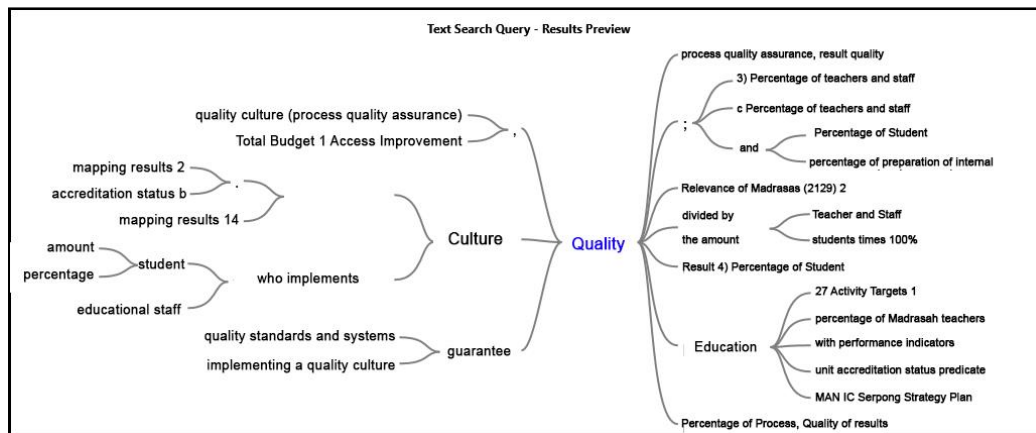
Text Search Query - Results Preview

quality culture (process quality assurance)
Total Budget 1 Access Improvement
,
mapping results 2
accreditation status b
.
mapping results 14
amount
percentage
student
educational staff
who implements
Culture
quality standards and systems
implementing a quality culture
guarantee

Quality

process quality assurance, result quality
3) Percentage of teachers and staff
;
c Percentage of teachers and staff
and
Percentage of Student
percentage of preparation of internal
Relevance of Madrasas (2129) 2
divided by
the amount
Teacher and Staff
students times 100%
Result 4) Percentage of Student
27 Activity Targets 1
percentage of Madrasah teachers
Education
with performance indicators
unit accreditation status predicate
MAN IC Serpong Strategy Plan
Percentage of Process, Quality of results